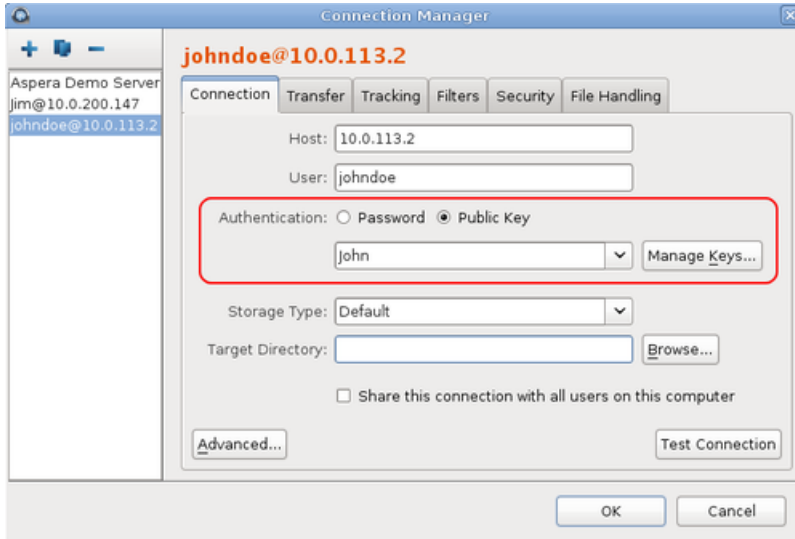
Connection Manager

+ −

Aspera Demo Server
Jim@10.0.200.147
johndoe@10.0.113.2

johndoe@10.0.113.2

Connection | Transfer | Tracking | Filters | Security | File Handling

Host: 10.0.113.2

User: johndoe

Authentication: ○ Password ● Public Key

John

Manage Keys...

Storage Type: Default

Target Directory:

Browse...

☐ Share this connection with all users on this computer

Advanced...

Test Connection

OK

Cancel